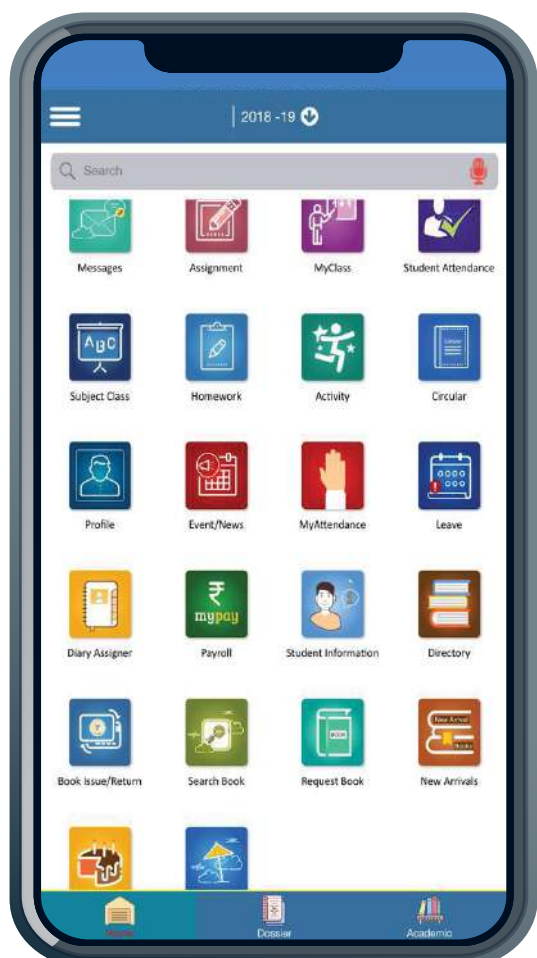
2018 -19

Search

Messages
Assignment
MyClass
Student Attendance

ABC

Subject Class
Homework
Activity
Circular

Profile
Event/News
MyAttendance
Leave

₹ mypay

Diary Assigner
Payroll
Student Information
Directory

New Arrival Books

Book Issue/Return
Search Book
Request Book
New Arrivals

Home
Dossier
Academic